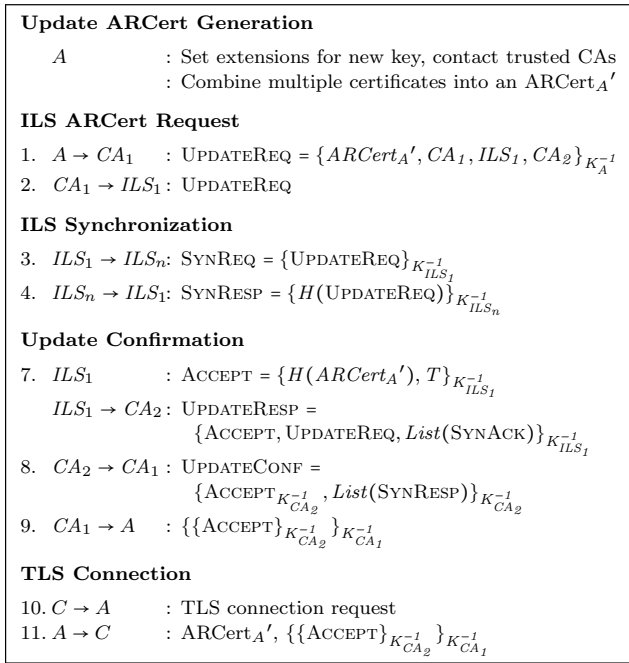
**Update ARCert Generation**

$A$ : Set extensions for new key, contact trusted CAs
: Combine multiple certificates into an $\text{ARCert}_A'$

**ILS ARCert Request**

1. $A \rightarrow CA_1$ : $\text{UPDATEREQ} = \{ARCert_A', CA_1, ILS_1, CA_2\}_{K_A^{-1}}$
2. $CA_1 \rightarrow ILS_1$ : UPDATEREQ

**ILS Synchronization**

3. $ILS_1 \rightarrow ILS_n$: $\text{SYNREQ} = \{\text{UPDATEREQ}\}_{K_{ILS_1}^{-1}}$
4. $ILS_n \rightarrow ILS_1$: $\text{SYNRESP} = \{H(\text{UPDATEREQ})\}_{K_{ILS_n}^{-1}}$

**Update Confirmation**

7. $ILS_1$ : $\text{ACCEPT} = \{H(ARCert_A'), T\}_{K_{ILS_1}^{-1}}$
$ILS_1 \rightarrow CA_2$ : $\text{UPDATERESP} = \{\text{ACCEPT}, \text{UPDATEREQ}, List(\text{SYNACK})\}_{K_{ILS_1}^{-1}}$
8. $CA_2 \rightarrow CA_1$ : $\text{UPDATECONF} = \{\text{ACCEPT}_{K_{CA_2}^{-1}}, List(\text{SYNRESP})\}_{K_{CA_2}^{-1}}$
9. $CA_1 \rightarrow A$ : $\{\{\text{ACCEPT}\}_{K_{CA_2}^{-1}}\}_{K_{CA_1}^{-1}}$

**TLS Connection**

10. $C \rightarrow A$ : TLS connection request
11. $A \rightarrow C$ : $\text{ARCert}_A'$, $\{\{\text{ACCEPT}\}_{K_{CA_2}^{-1}}\}_{K_{CA_1}^{-1}}$